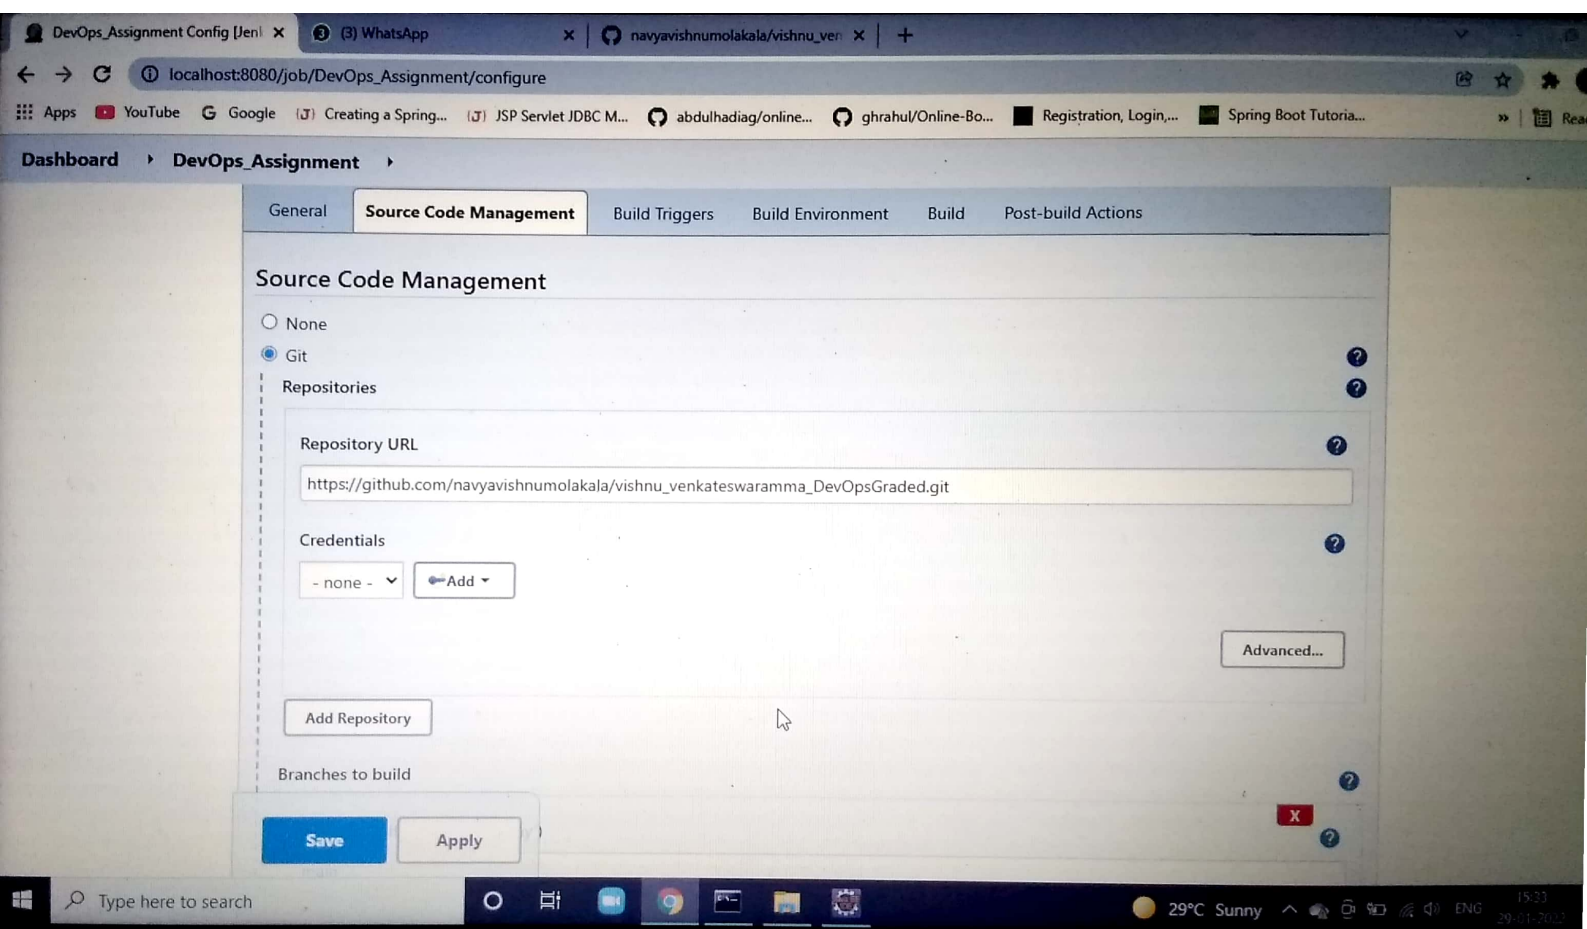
DevOps_Assignment Config [Jen] ×
(3) WhatsApp ×
navyavishnumolakala/vishnu_ven ×
+

localhost:8080/job/DevOps_Assignment/configure

Apps YouTube Google Creating a Spring... JSP Servlet JDBC M... abdulhadiag/online... ghrahul/Online-Bo... Registration, Login,... Spring Boot Tutoria... » Rea

Dashboard › DevOps_Assignment ›

General | Source Code Management | Build Triggers | Build Environment | Build | Post-build Actions

Source Code Management

None

Git

Repositories

Repository URL

https://github.com/navyavishnumolakala/vishnu_venkateswaramma_DevOpsGraded.git

Credentials

- none -

Add

Advanced...

Add Repository

Branches to build

X

Save

Apply

Type here to search

29°C Sunny ENG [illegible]